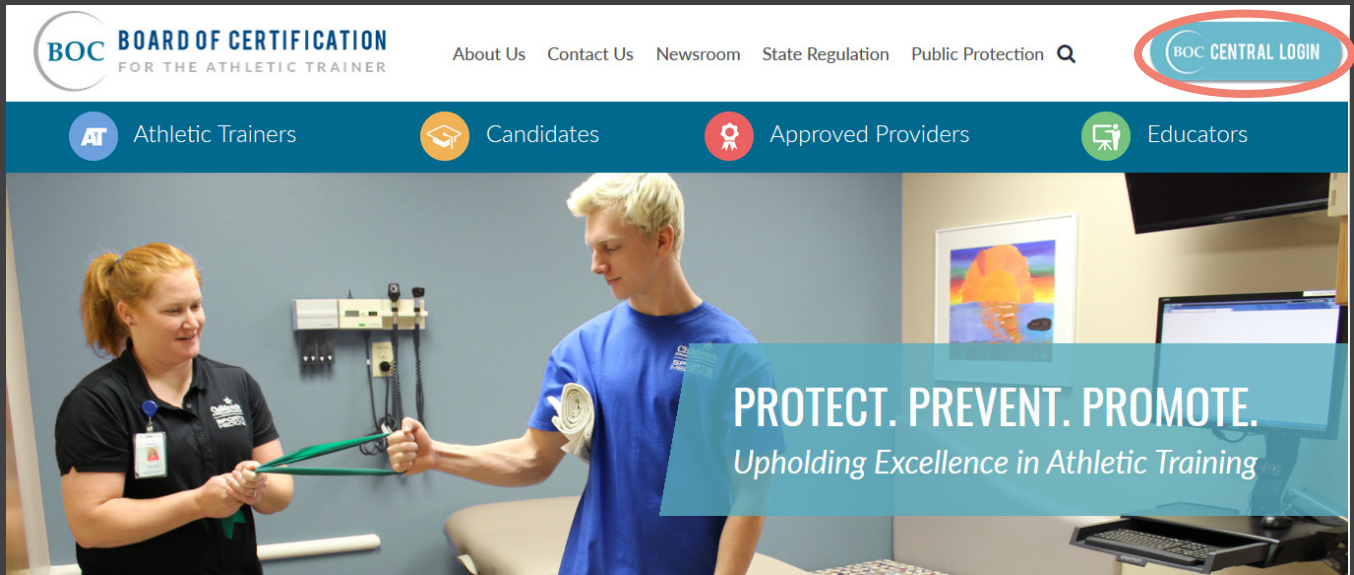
BOC BOARD OF CERTIFICATION
FOR THE ATHLETIC TRAINER

About Us Contact Us Newsroom State Regulation Public Protection

BOC CENTRAL LOGIN

AT Athletic Trainers Candidates Approved Providers Educators

PROTECT. PREVENT. PROMOTE.
Upholding Excellence in Athletic Training